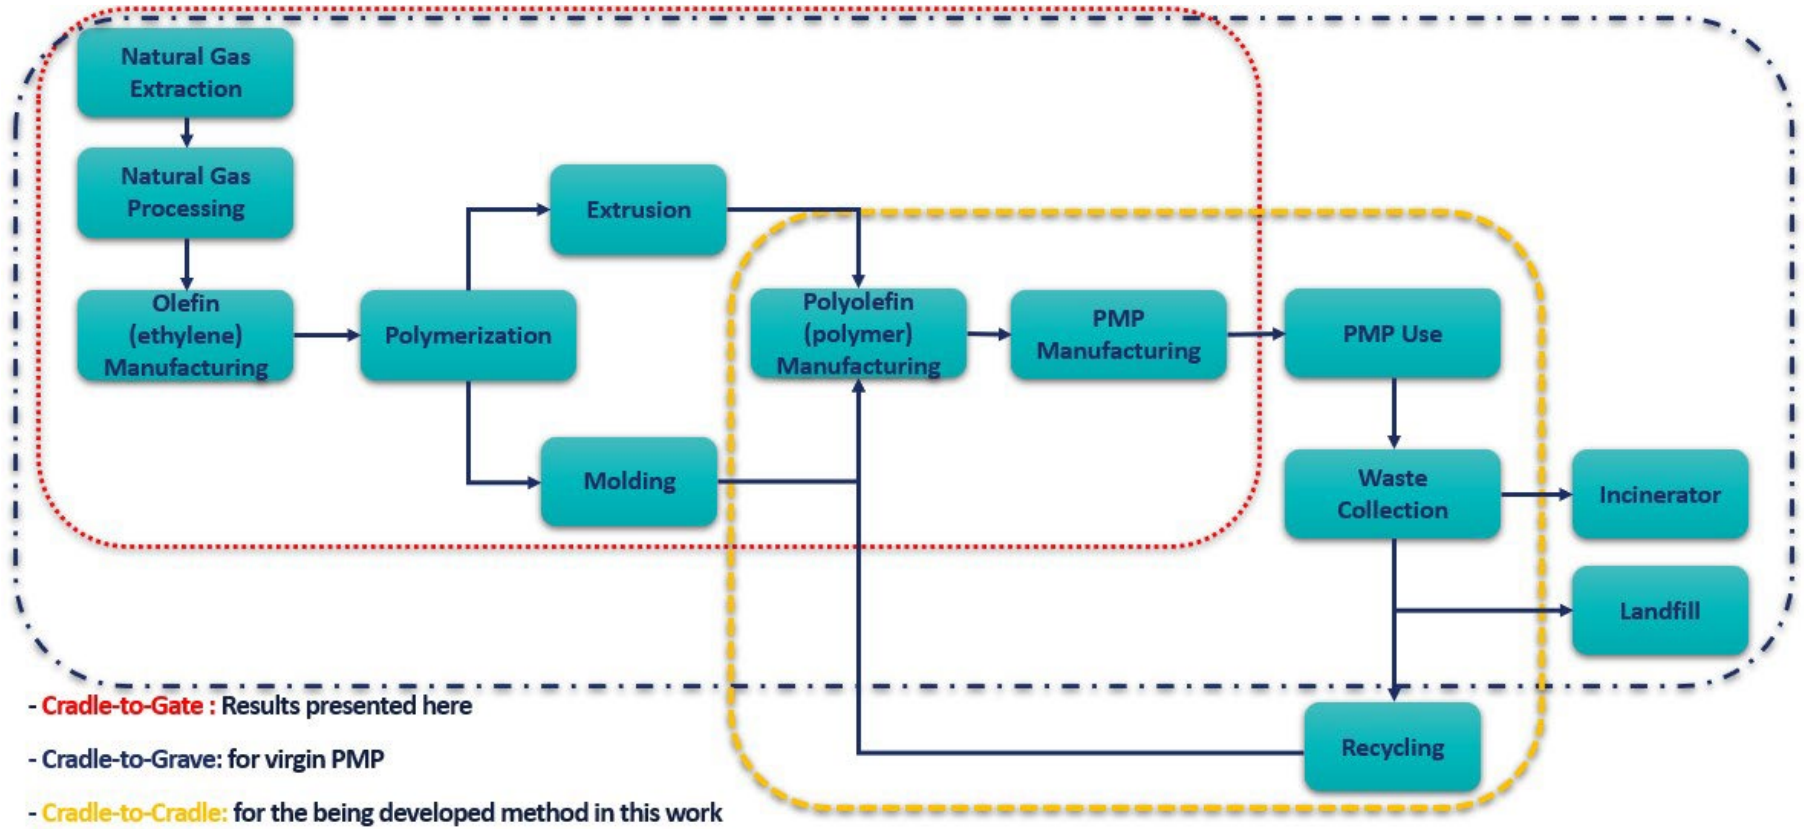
Natural Gas Extraction

Natural Gas Processing

Olefin (ethylene) Manufacturing

Polymerization

Extrusion

Molding

Polyolefin (polymer) Manufacturing

PMP Manufacturing

PMP Use

Waste Collection

Incinerator

Landfill

Recycling

- Cradle-to-Gate : Results presented here

- Cradle-to-Grave: for virgin PMP

- Cradle-to-Cradle: for the being developed method in this work